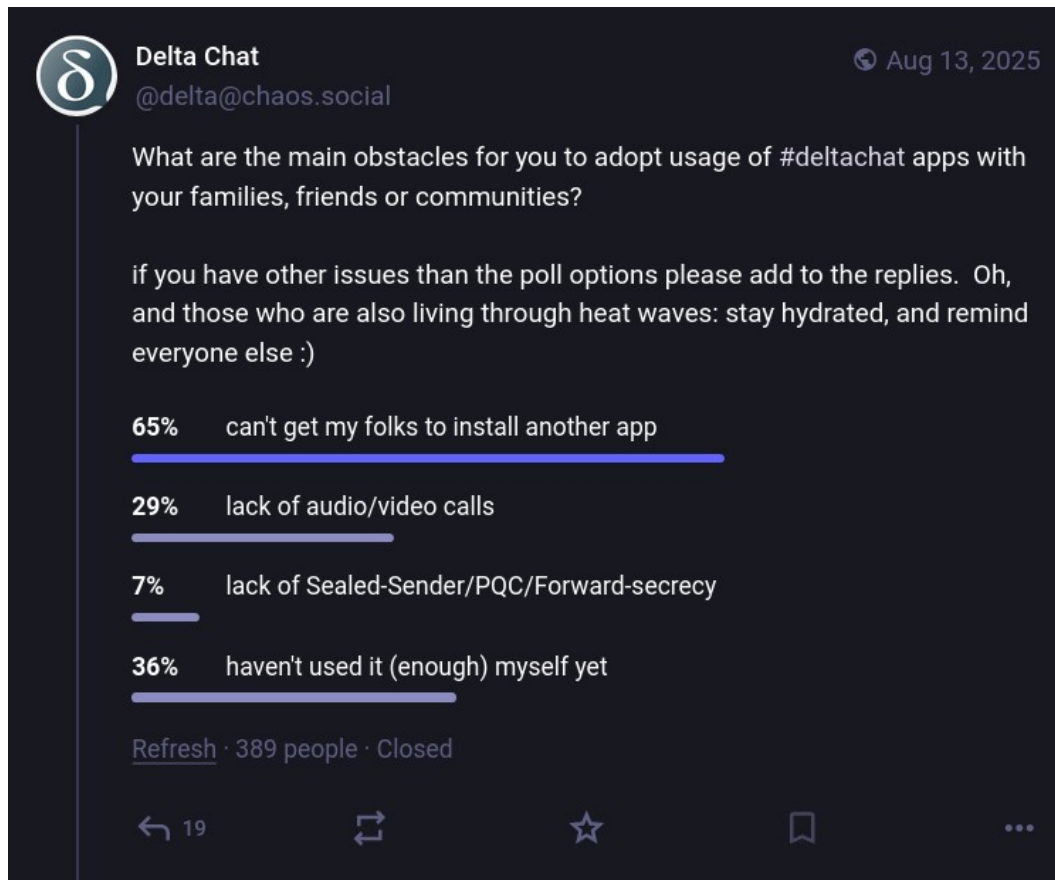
Delta Chat
@delta@chaos.social

Aug 13, 2025

What are the main obstacles for you to adopt usage of #deltachat apps with your families, friends or communities?

if you have other issues than the poll options please add to the replies. Oh, and those who are also living through heat waves: stay hydrated, and remind everyone else :)

65% can't get my folks to install another app

29% lack of audio/video calls

7% lack of Sealed-Sender/PQC/Forward-secrecy

36% haven't used it (enough) myself yet

Refresh · 389 people · Closed

19